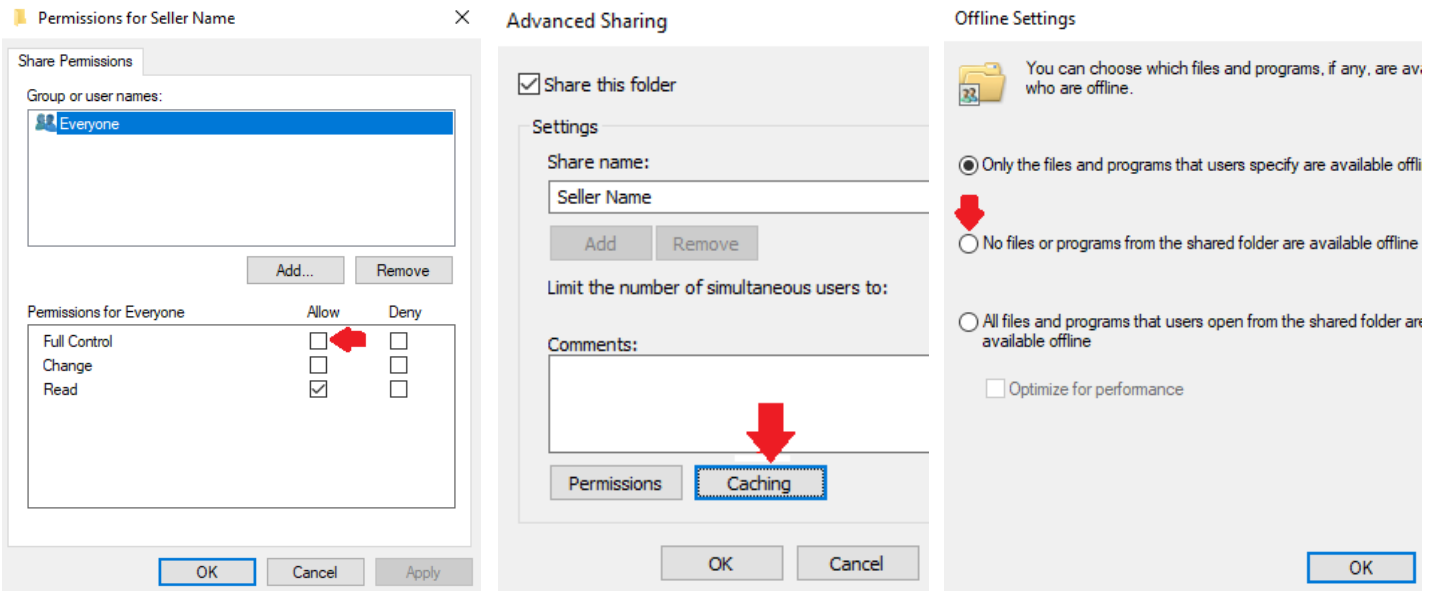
Permissions for Seller Name

Share Permissions

Group or user names:

Everyone

Add...

Remove

| Permissions for Everyone | Allow | Deny |
|---|---|---|
| Full Control | ☐ | ☐ |
| Change | ☐ | ☐ |
| Read | ☑ | ☐ |

OK

Cancel

Apply

Advanced Sharing

☑ Share this folder

Settings

Share name:

Seller Name

Add

Remove

Limit the number of simultaneous users to:

Comments:

Permissions

Caching

OK

Cancel

Offline Settings

You can choose which files and programs, if any, are ava who are offline.

Only the files and programs that users specify are available offli

No files or programs from the shared folder are available offline

All files and programs that users open from the shared folder are available offline

Optimize for performance

OK